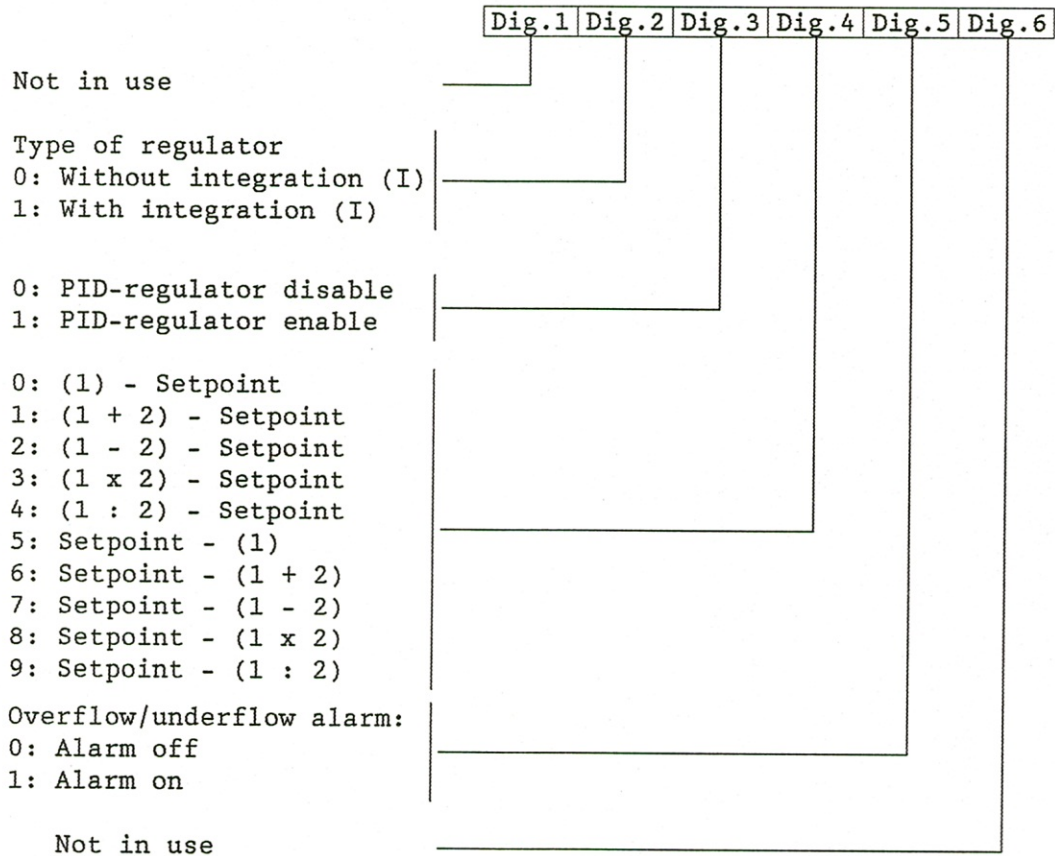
| Dig.1 | Dig.2 | Dig.3 | Dig.4 | Dig.5 | Dig.6 |
|---|---|---|---|---|---|

Not in use

Type of regulator
0: Without integration (I)
1: With integration (I)

0: PID-regulator disable
1: PID-regulator enable

0: (1) - Setpoint
1: (1 + 2) - Setpoint
2: (1 - 2) - Setpoint
3: (1 x 2) - Setpoint
4: (1 : 2) - Setpoint
5: Setpoint - (1)
6: Setpoint - (1 + 2)
7: Setpoint - (1 - 2)
8: Setpoint - (1 x 2)
9: Setpoint - (1 : 2)

Overflow/underflow alarm:
0: Alarm off
1: Alarm on

Not in use